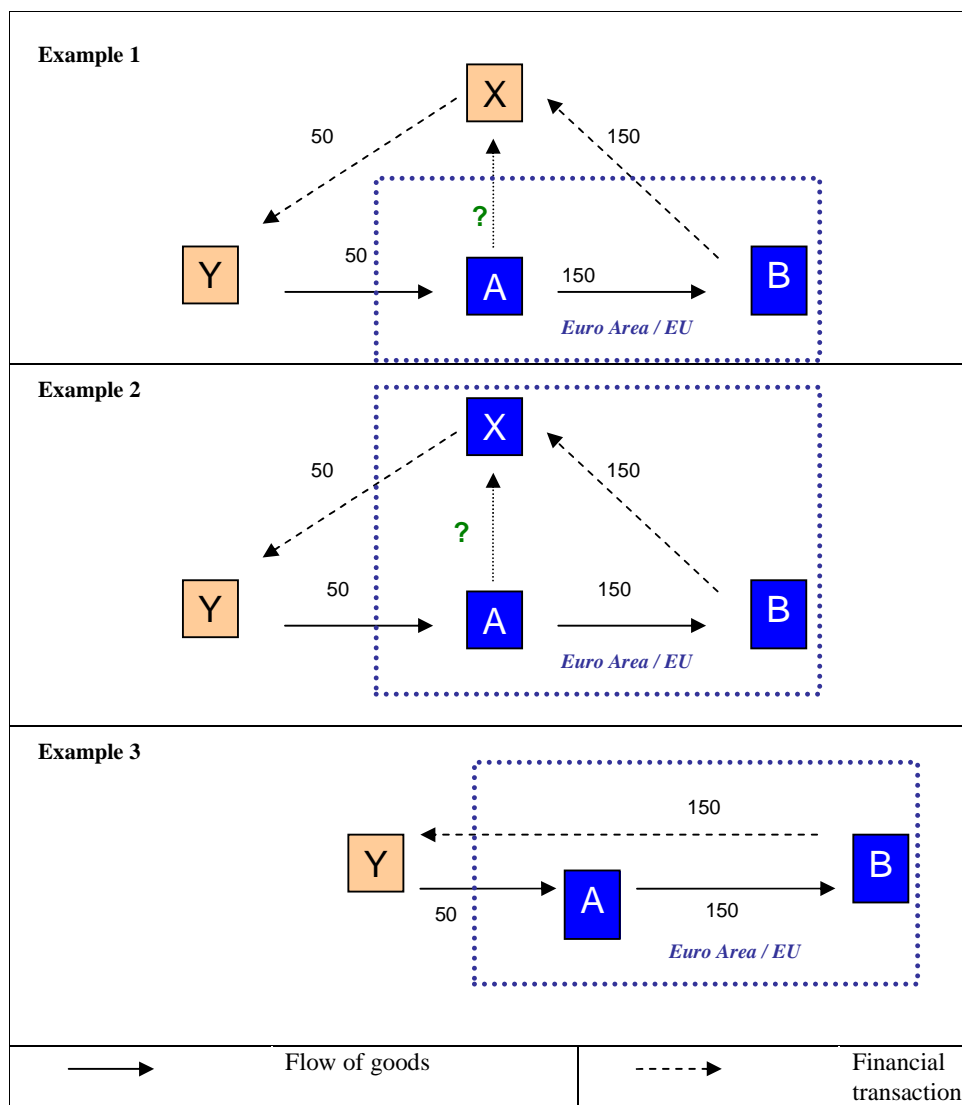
Example 1

X

50

150

?

Y

50

A

150

B

Euro Area / EU

Example 2

X

50

150

?

Y

50

A

150

B

Euro Area / EU

Example 3

150

Y

B

A

50

150

Euro Area / EU

| | Flow of goods | | Financial transaction |
|---|---|---|---|